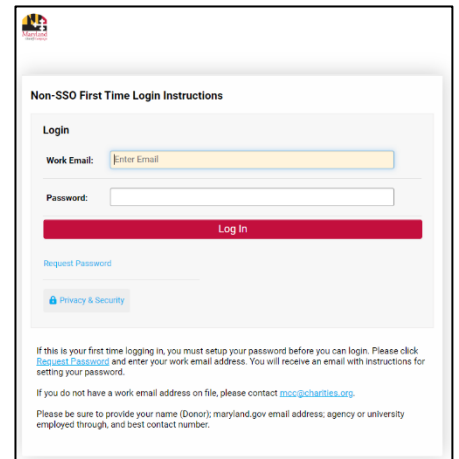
Maryland

Non-SSO First Time Login Instructions

Login

Work Email: Enter Email

Password:

Log In

Request Password

Privacy & Security

If this is your first time logging in, you must setup your password before you can login. Please click Request Password and enter your work email address. You will receive an email with instructions for setting your password.

If you do not have a work email address on file, please contact mcc@charities.org.

Please be sure to provide your name (Donor); maryland.gov email address; agency or university employed through, and best contact number.